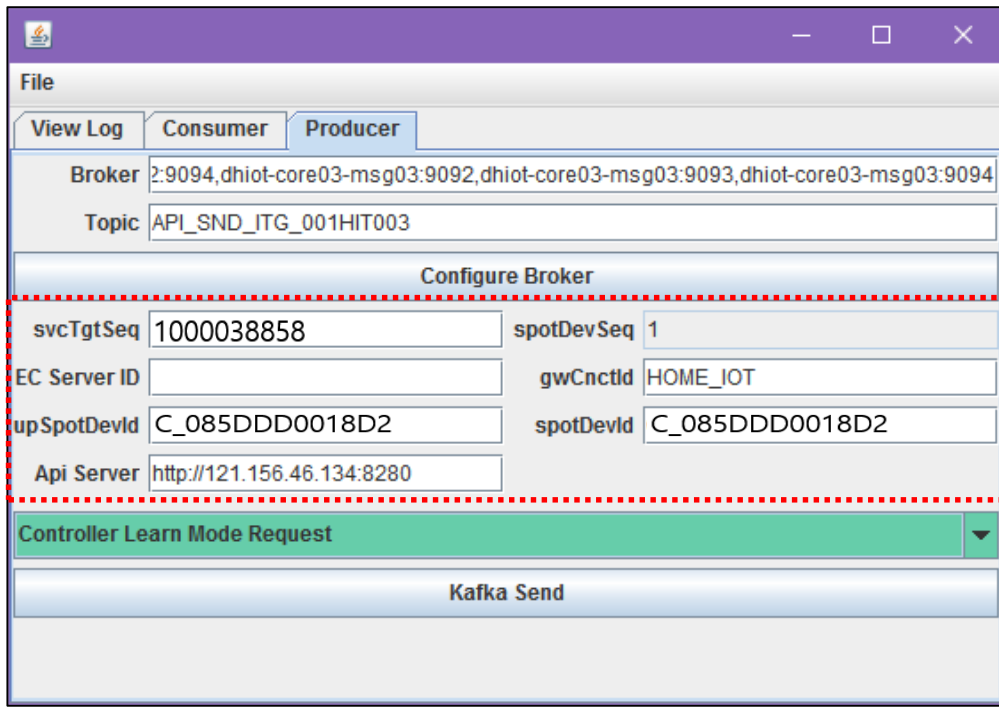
File

View Log | Consumer | Producer

Broker 2:9094,dhiot-core03-msg03:9092,dhiot-core03-msg03:9093,dhiot-core03-msg03:9094

Topic API_SND_ITG_001HIT003

Configure Broker

svcTgtSeq 1000038858

spotDevSeq 1

EC Server ID

gwCnctId HOME_IOT

upSpotDevId C_085DDD0018D2

spotDevId C_085DDD0018D2

Api Server http://121.156.46.134:8280

Controller Learn Mode Request

Kafka Send